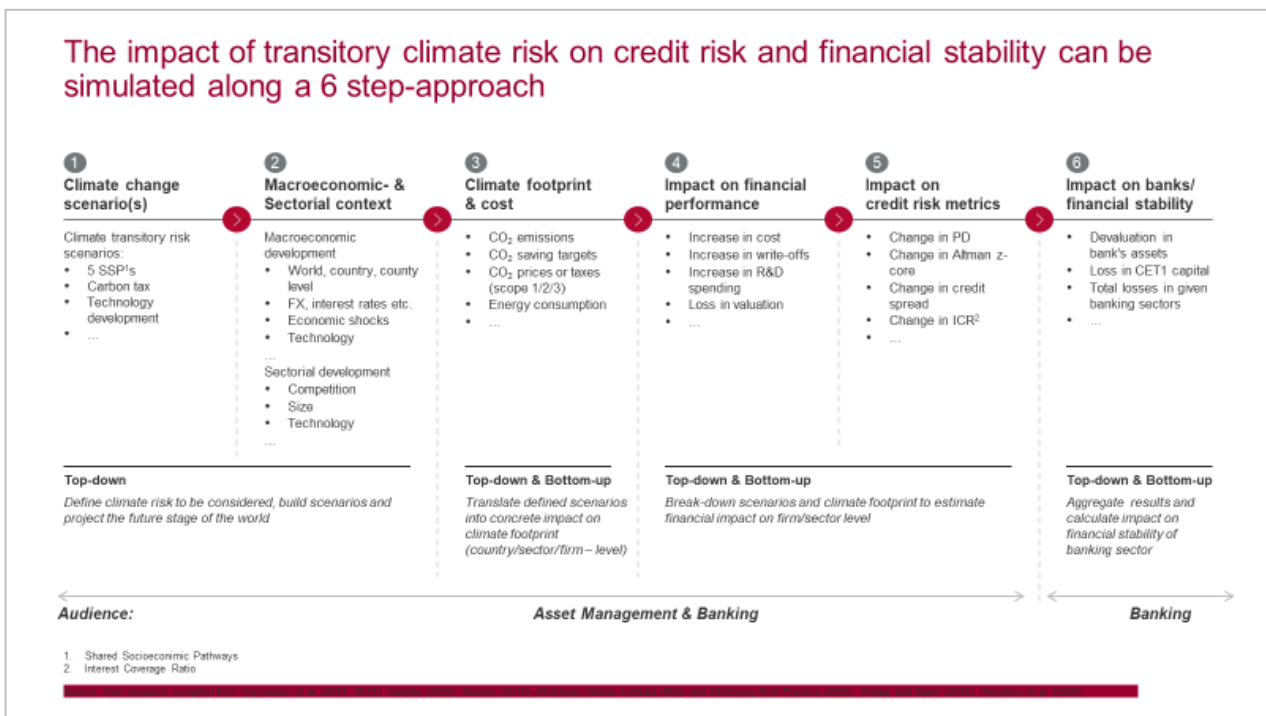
The impact of transitory climate risk on credit risk and financial stability can be simulated along a 6 step-approach

1
Climate change scenario(s)

Climate transitory risk scenarios:
- 5 SSP¹s
- Carbon tax
- Technology development
- ...

2
Macroeconomic- & Sectorial context

Macroeconomic development
- World, country, county level
- FX, interest rates etc.
- Economic shocks
- Technology
...
Sectorial development
- Competition
- Size
- Technology
...

3
Climate footprint & cost

- $CO_2$ emissions
- $CO_2$ saving targets
- $CO_2$ prices or taxes (scope 1/2/3)
- Energy consumption
- ...

4
Impact on financial performance

- Increase in cost
- Increase in write-offs
- Increase in R&D spending
- Loss in valuation
- ...

5
Impact on credit risk metrics

- Change in PD
- Change in Altman z-core
- Change in credit spread
- Change in ICR²
- ...

6
Impact on banks/ financial stability

- Devaluation in bank's assets
- Loss in CET1 capital
- Total losses in given banking sectors
- ...

Top-down
Define climate risk to be considered, build scenarios and project the future stage of the world

Top-down & Bottom-up
Translate defined scenarios into concrete impact on climate footprint (country/sector/firm – level)

Top-down & Bottom-up
Break-down scenarios and climate footprint to estimate financial impact on firm/sector level

Top-down & Bottom-up
Aggregate results and calculate impact on financial stability of banking sector

Audience:
Asset Management & Banking
Banking

1. Shared Socioeconimic Pathways
2. Interest Coverage Ratio

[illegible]